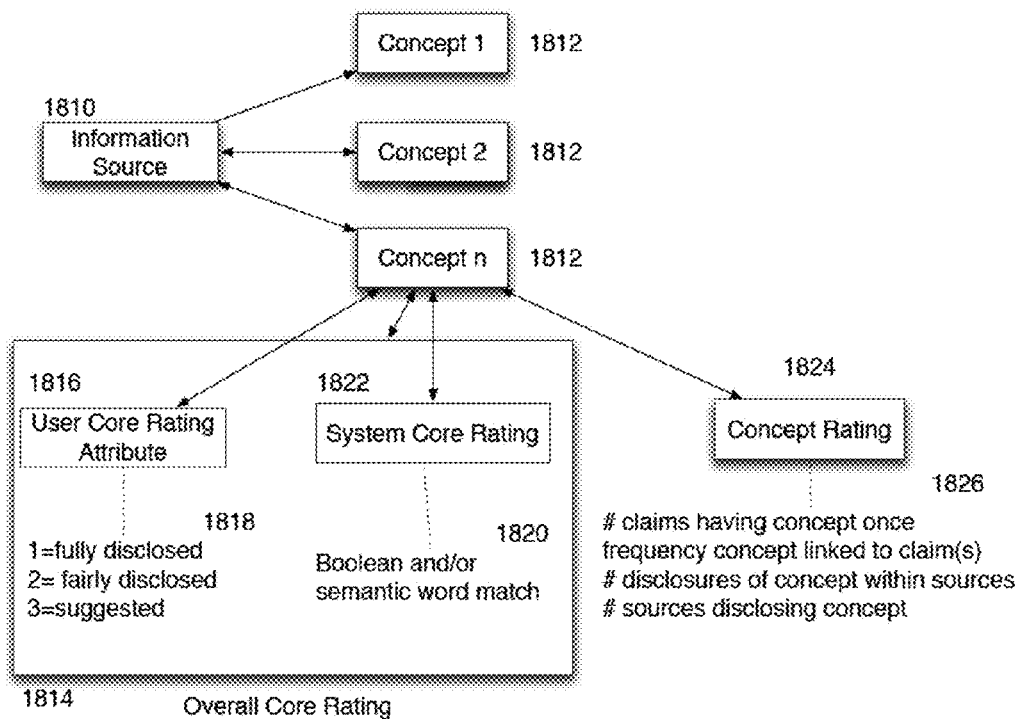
Concept 1 1812

1810
Information Source

Concept 2 1812

Concept n 1812

1816
User Core Rating Attribute

1818
1=fully disclosed
2= fairly disclosed
3=suggested

1822
System Core Rating

1820
Boolean and/or semantic word match

1824
Concept Rating

1826
# claims having concept once
frequency concept linked to claim(s)
# disclosures of concept within sources
# sources disclosing concept

1814
Overall Core Rating